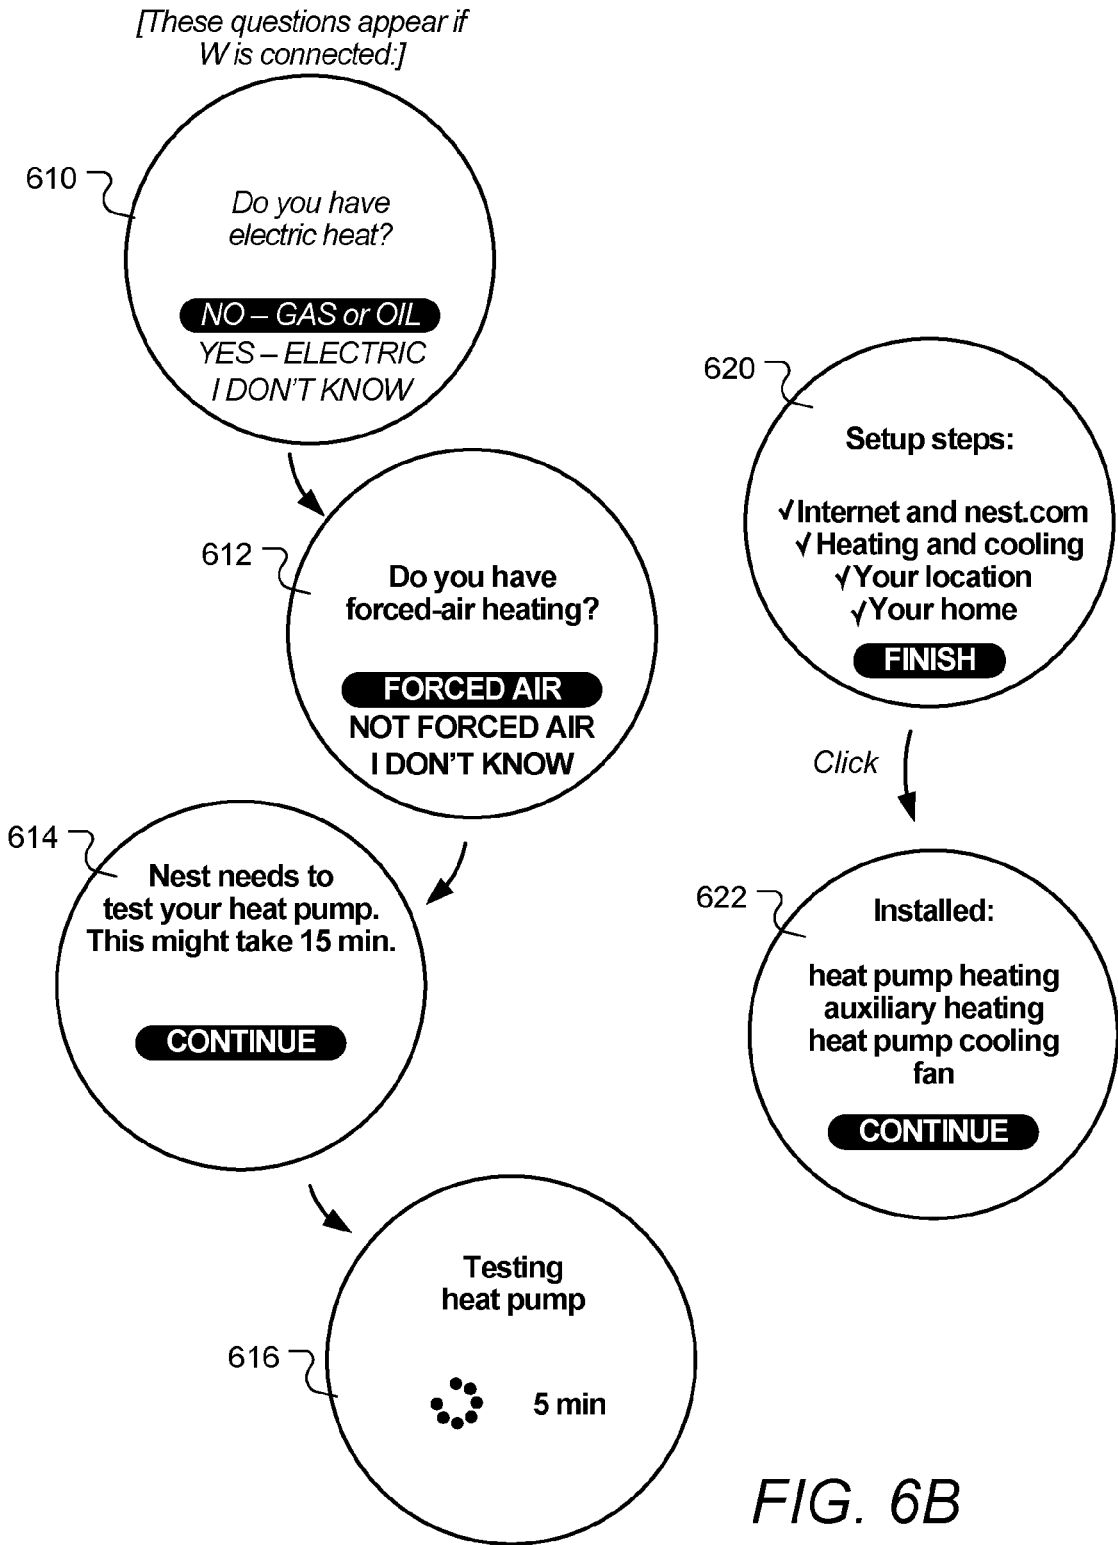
[These questions appear if W is connected:]

610

Do you have electric heat?

NO – GAS or OIL
YES – ELECTRIC
I DON'T KNOW

612

Do you have forced-air heating?

FORCED AIR
NOT FORCED AIR
I DON'T KNOW

614

Nest needs to test your heat pump. This might take 15 min.

CONTINUE

Testing heat pump

616

5 min

620

Setup steps:

√Internet and nest.com
√Heating and cooling
√Your location
√Your home

FINISH

Click

622

Installed:

heat pump heating
auxiliary heating
heat pump cooling
fan

CONTINUE

FIG. 6B